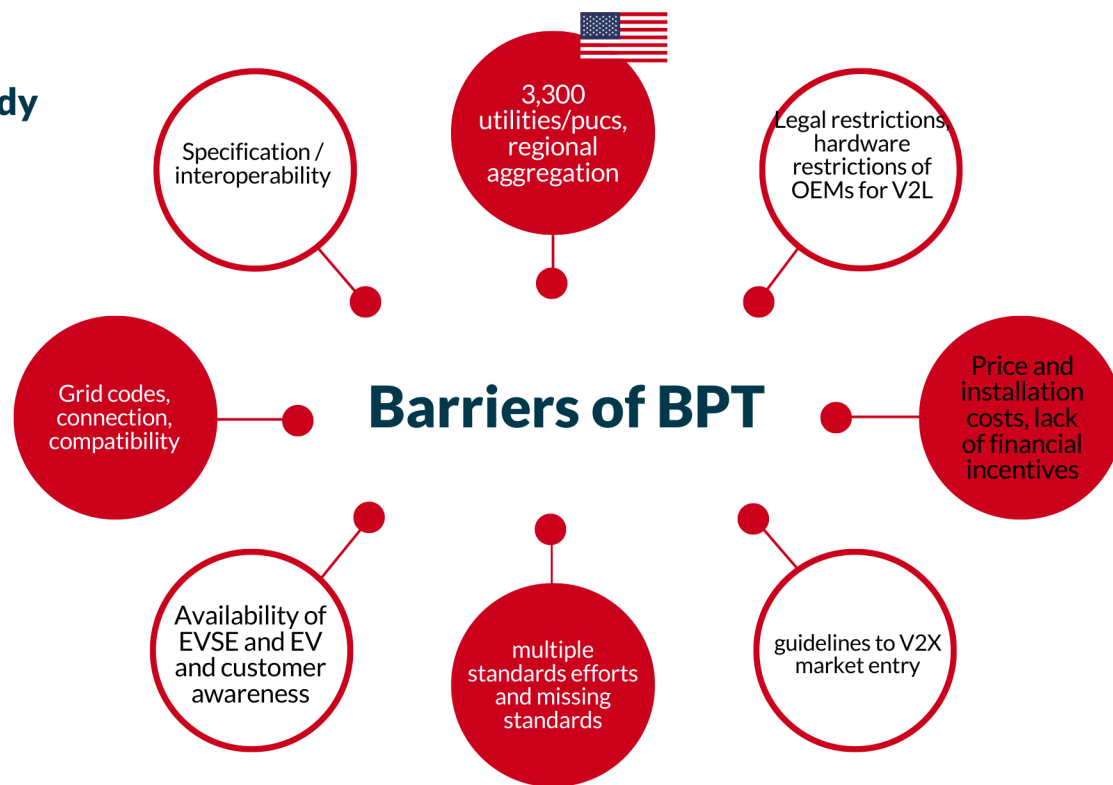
dy

Specification / interoperability

3,300 utilities/pucs, regional aggregation

Legal restrictions, hardware restrictions of OEMs for V2L

Grid codes, connection, compatibility

Barriers of BPT

Price and installation costs, lack of financial incentives

Availability of EVSE and EV and customer awareness

multiple standards efforts and missing standards

guidelines to V2X market entry